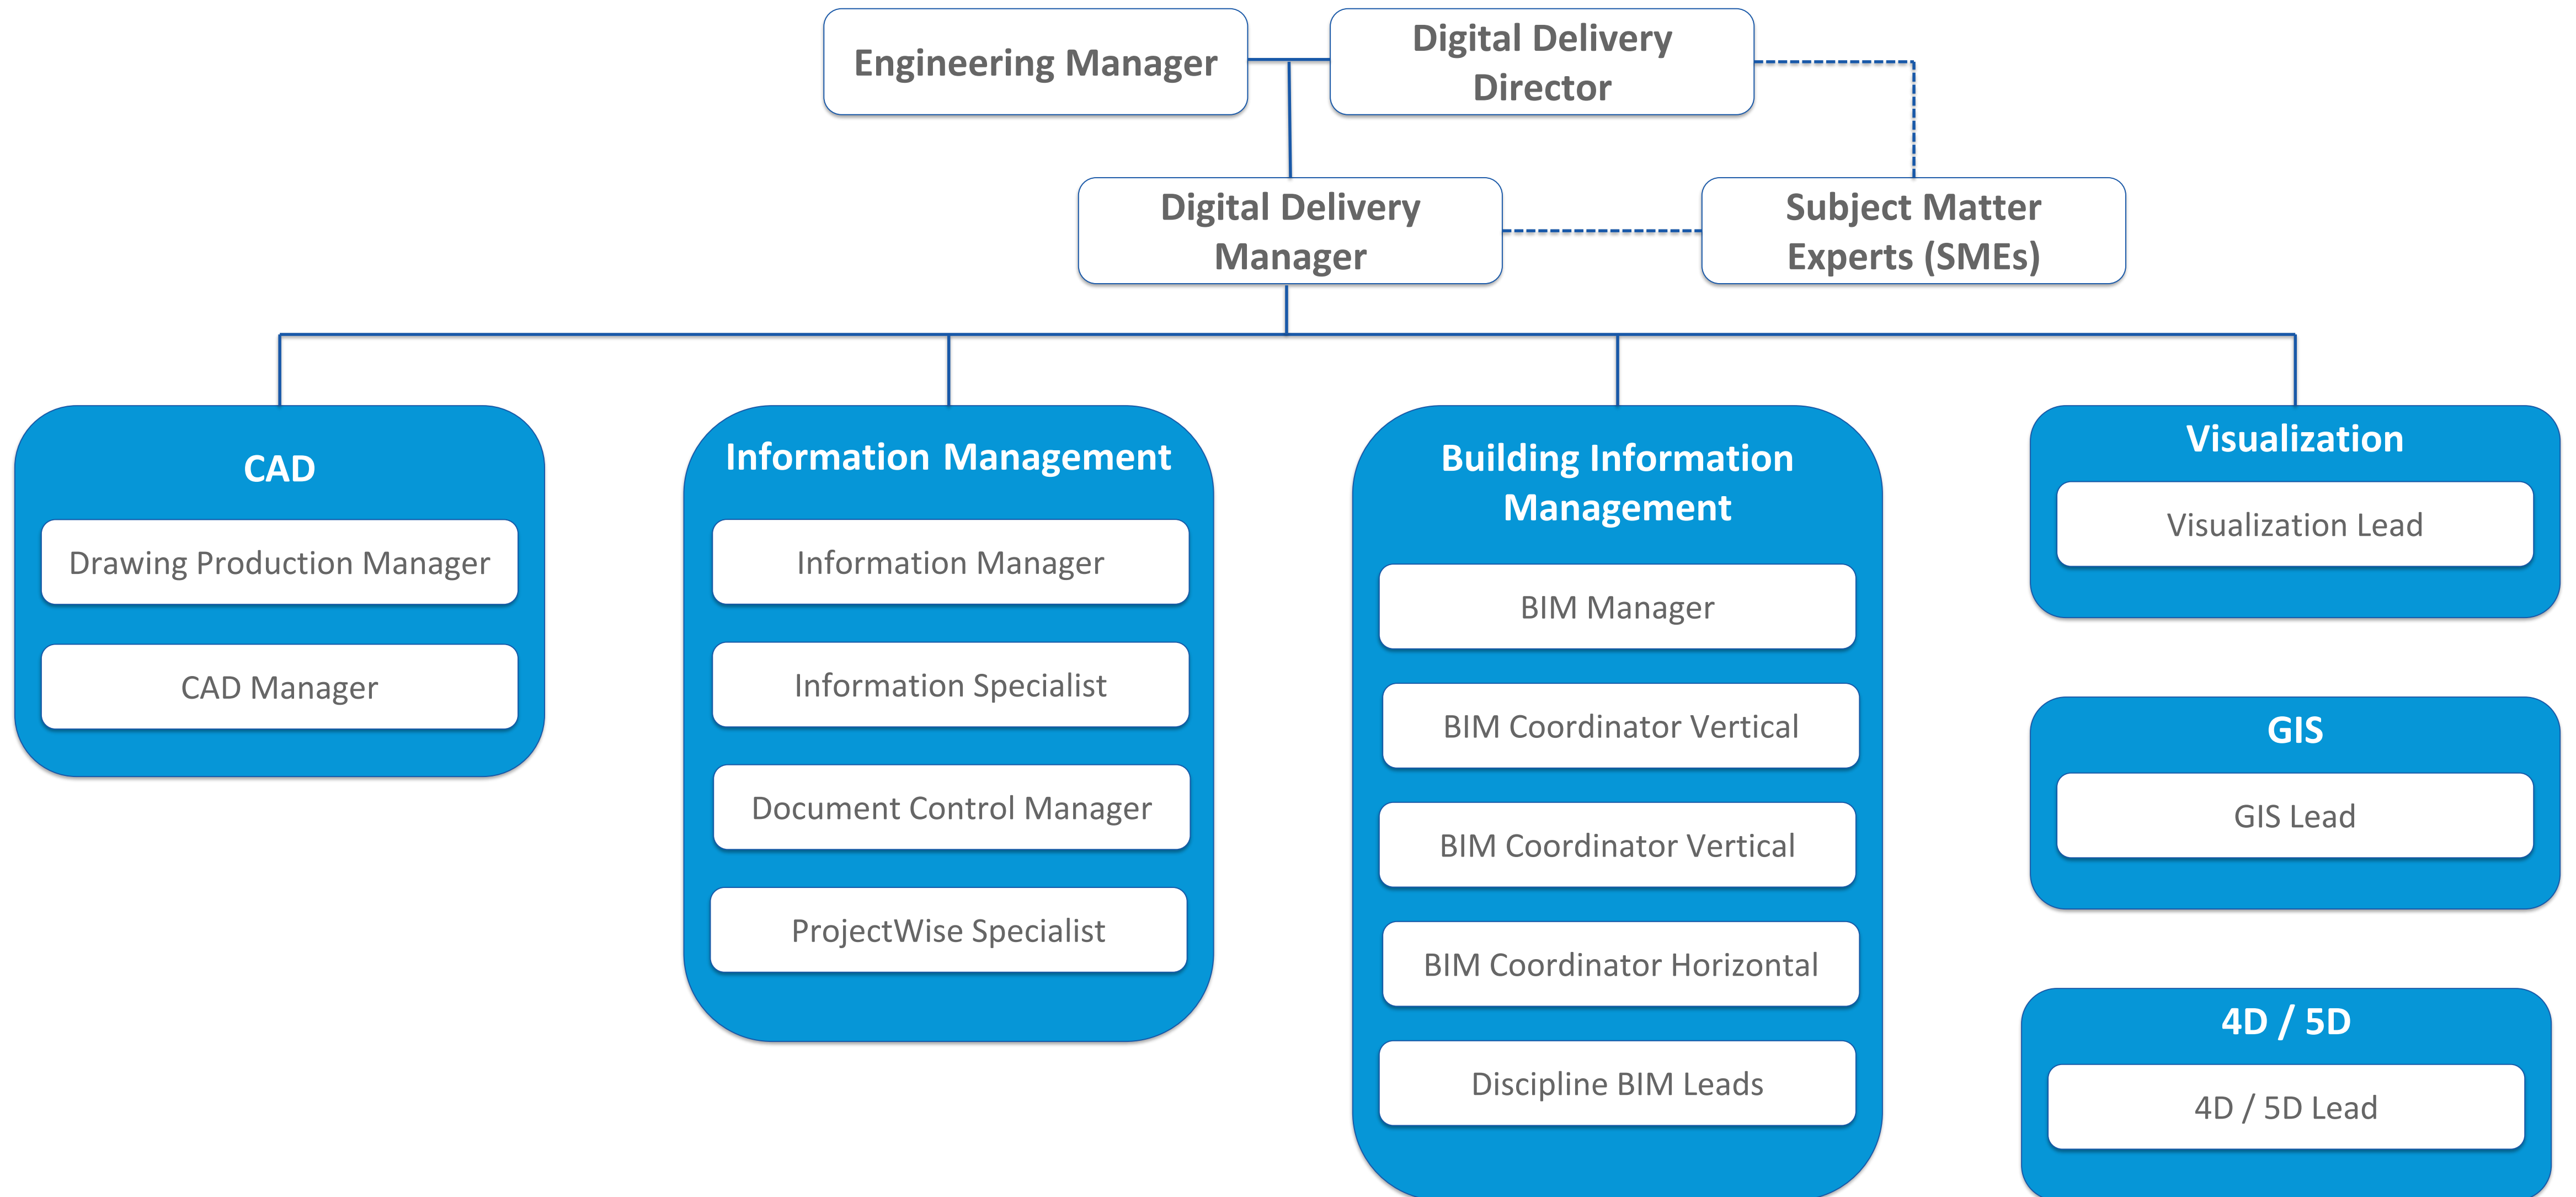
Engineering Manager

Digital Delivery Director

Digital Delivery Manager

Subject Matter Experts (SMEs)

CAD

Drawing Production Manager

CAD Manager

Information Management

Information Manager

Information Specialist

Document Control Manager

ProjectWise Specialist

Building Information Management

BIM Manager

BIM Coordinator Vertical

BIM Coordinator Vertical

BIM Coordinator Horizontal

Discipline BIM Leads

Visualization

Visualization Lead

GIS

GIS Lead

4D / 5D

4D / 5D Lead